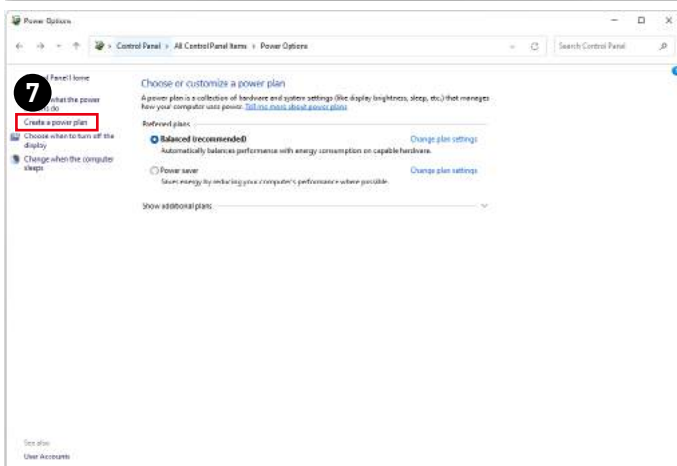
Power Options

Control Panel > All Control Panel Items > Power Options

Search Control Panel

7

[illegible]l Panel Home

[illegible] what the power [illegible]s do

Create a power plan

Choose when to turn off the display

Change when the computer sleeps

Choose or customize a power plan

A power plan is a collection of hardware and system settings (like display brightness, sleep, etc.) that manages how your computer uses power. Tell me more about power plans

Preferred plans

Balanced (recommended)

Change plan settings

Automatically balances performance with energy consumption on capable hardware.

Power saver

Change plan settings

Saves energy by reducing your computer's performance where possible.

Show additional plans

See also

User Accounts